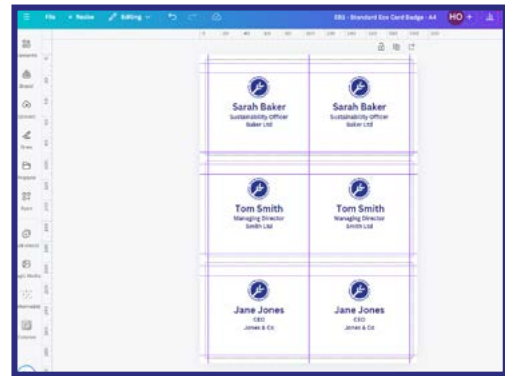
File Resize Editing

EB1 - Standard Eco Card Badge - A4 HO +

Elements
Brand
Uploads
Draw
Projects
Apps
Bulk create
Logo Media
Illustrated
Colours

Sarah Baker
Sustainability Officer
Baker Ltd

Sarah Baker
Sustainability Officer
Baker Ltd

Tom Smith
Managing Director
Smith Ltd

Tom Smith
Managing Director
Smith Ltd

Jane Jones
CEO
Jones & Co

Jane Jones
CEO
Jones & Co